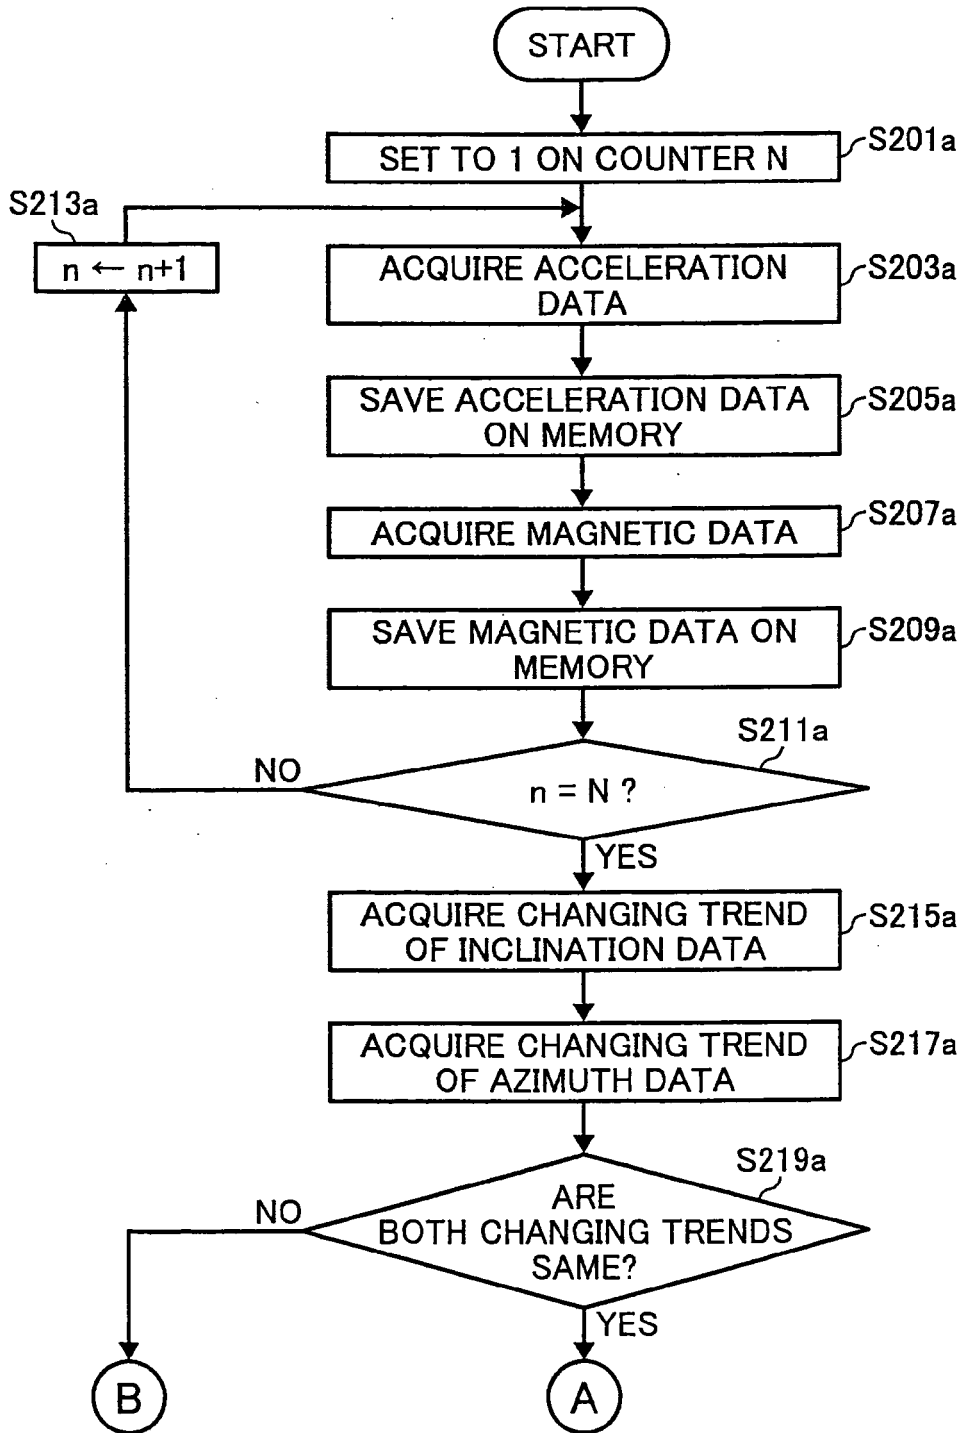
START

SET TO 1 ON COUNTER N
S201a

S213a
$n \leftarrow n+1$

ACQUIRE ACCELERATION DATA
S203a

SAVE ACCELERATION DATA ON MEMORY
S205a

ACQUIRE MAGNETIC DATA
S207a

SAVE MAGNETIC DATA ON MEMORY
S209a

S211a
NO
n = N ?
YES

ACQUIRE CHANGING TREND OF INCLINATION DATA
S215a

ACQUIRE CHANGING TREND OF AZIMUTH DATA
S217a

S219a
NO
ARE BOTH CHANGING TRENDS SAME?
YES

B

A